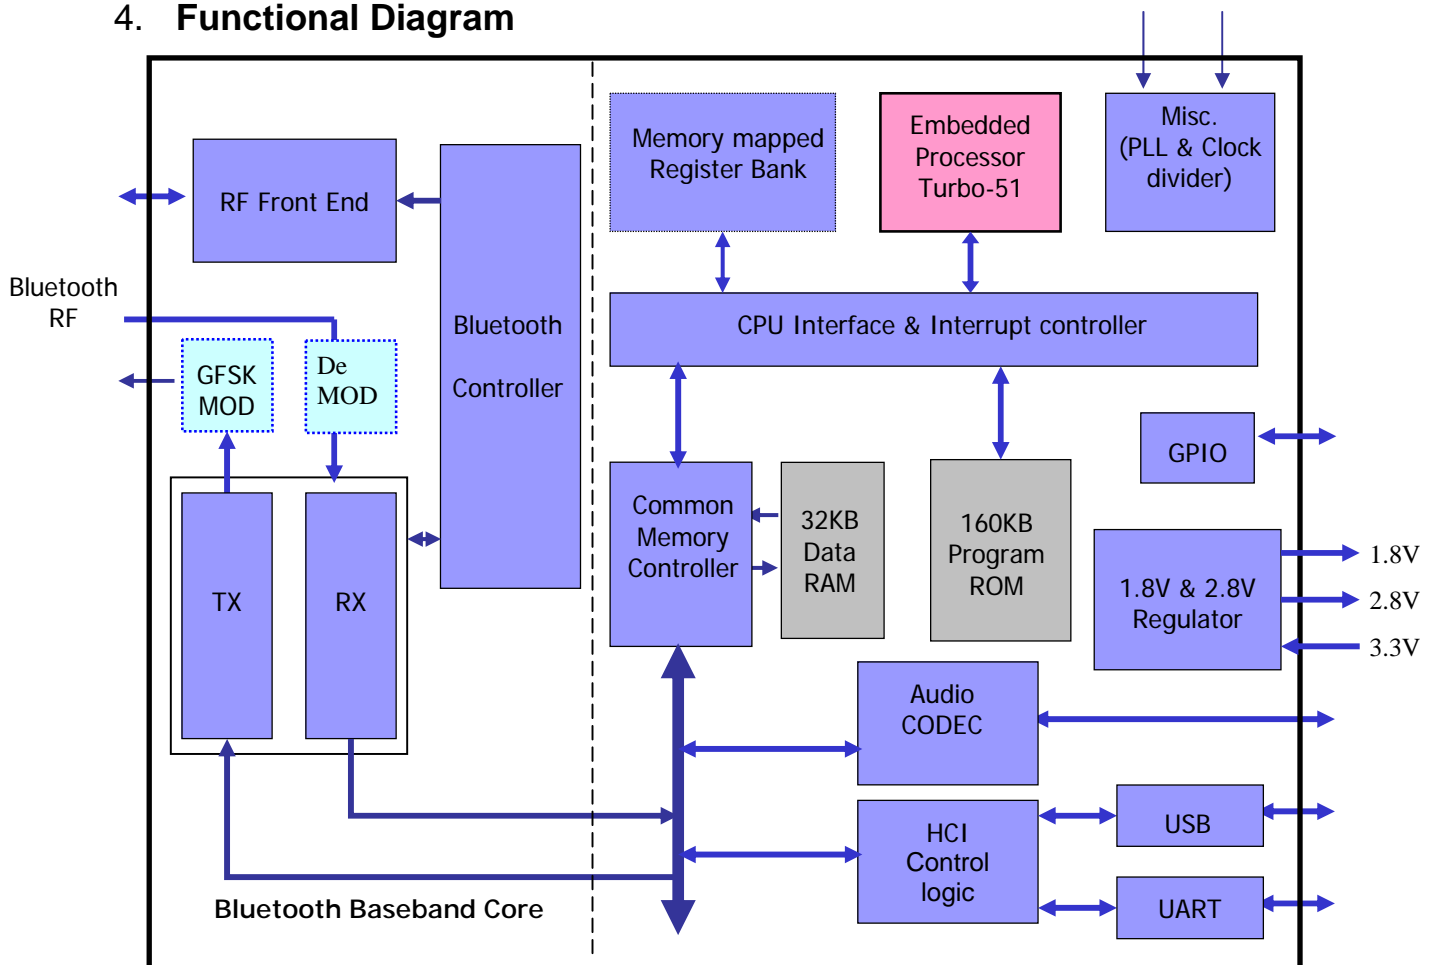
4. Functional Diagram

RF Front End

Bluetooth RF

GFSK MOD

De MOD

Bluetooth Controller

TX

RX

Bluetooth Baseband Core

Memory mapped Register Bank

Embedded Processor Turbo-51

Misc. (PLL & Clock divider)

CPU Interface & Interrupt controller

GPIO

Common Memory Controller

32KB Data RAM

160KB Program ROM

1.8V & 2.8V Regulator

1.8V

2.8V

3.3V

Audio CODEC

HCI Control logic

USB

UART